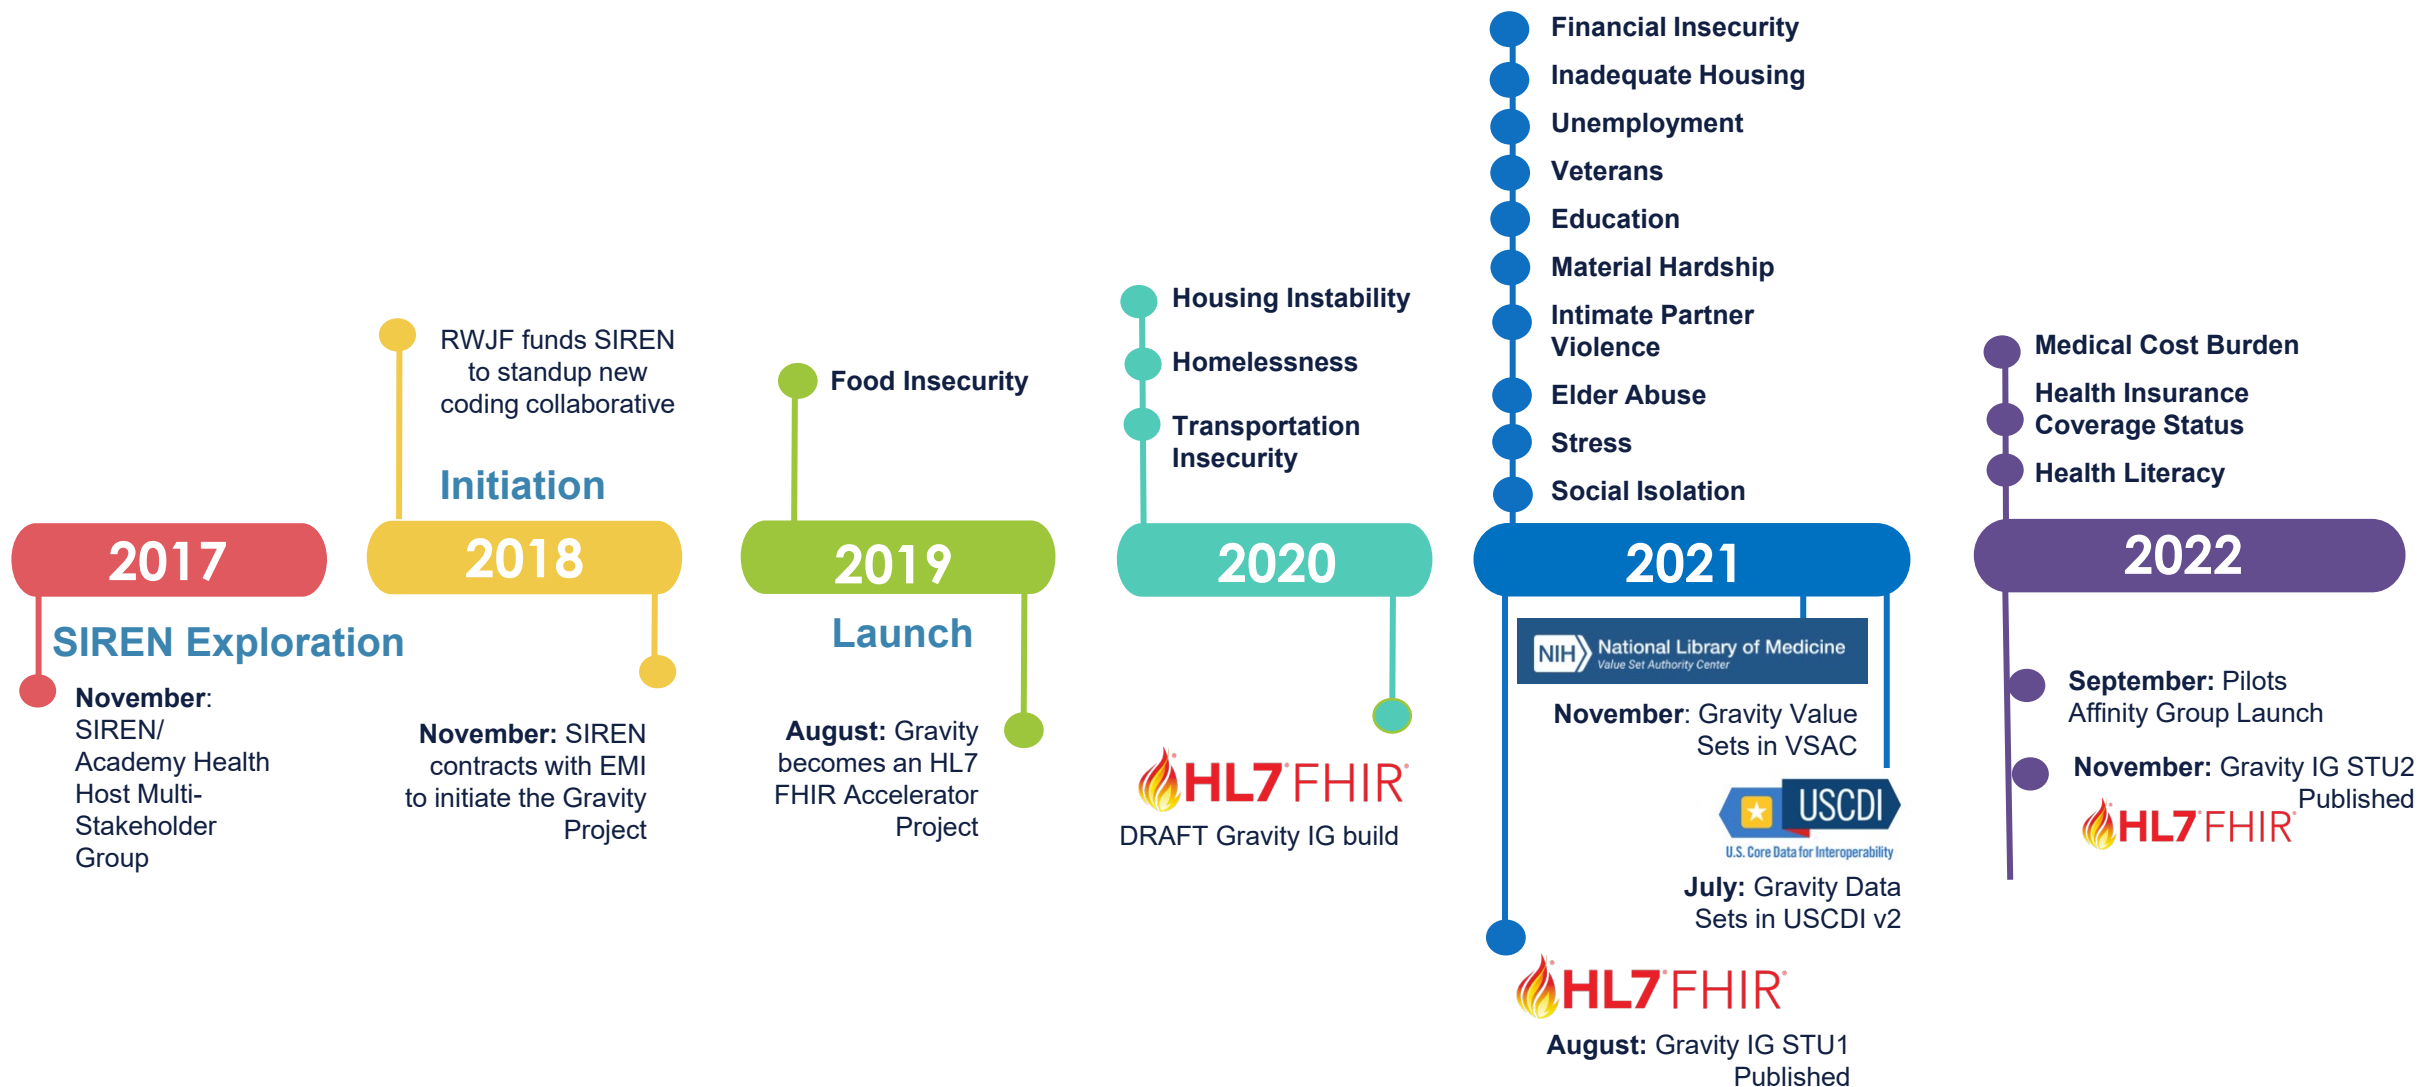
Financial Insecurity
Inadequate Housing
Unemployment
Veterans
Education
Material Hardship
Intimate Partner Violence
Elder Abuse
Stress
Social Isolation

RWJF funds SIREN to standup new coding collaborative

Initiation

Food Insecurity

Housing Instability
Homelessness
Transportation Insecurity

Medical Cost Burden
Health Insurance Coverage Status
Health Literacy

2017

2018

2019

2020

2021

2022

SIREN Exploration

**November**: SIREN/ Academy Health Host Multi-Stakeholder Group

**November:** SIREN contracts with EMI to initiate the Gravity Project

Launch

**August:** Gravity becomes an HL7 FHIR Accelerator Project

HL7 FHIR
DRAFT Gravity IG build

NIH National Library of Medicine
Value Set Authority Center

**November**: Gravity Value Sets in VSAC

USCDI
U.S. Core Data for Interoperability

**July:** Gravity Data Sets in USCDI v2

HL7 FHIR
**August:** Gravity IG STU1 Published

**September:** Pilots Affinity Group Launch

**November:** Gravity IG STU2 Published

HL7 FHIR